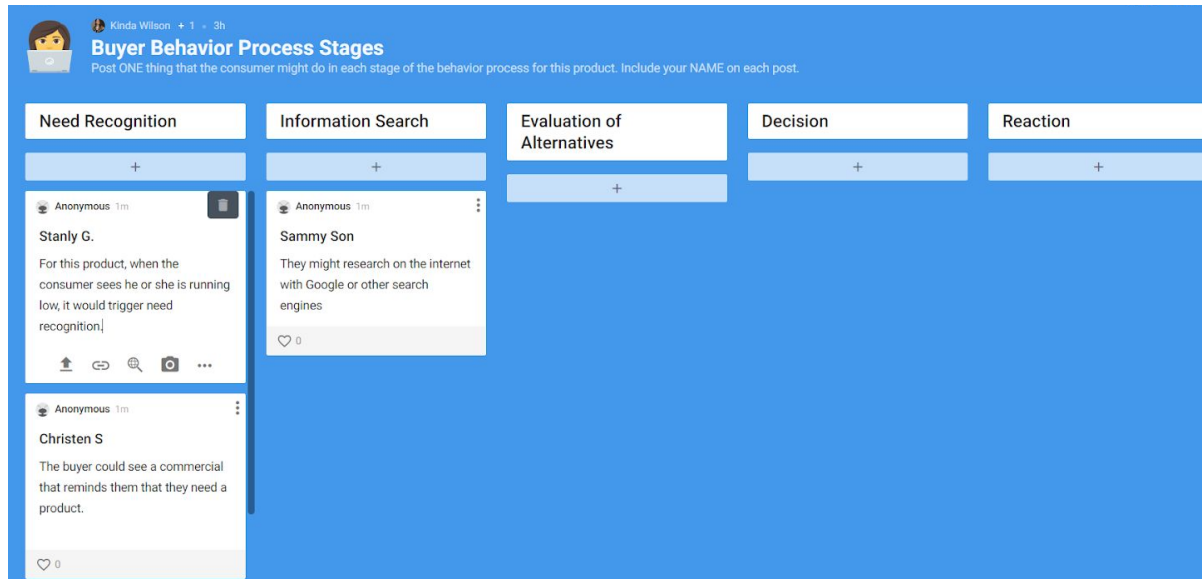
Kinda Wilson + 1 • 3h
Buyer Behavior Process Stages
Post ONE thing that the consumer might do in each stage of the behavior process for this product. Include your NAME on each post.

Need Recognition
+

Anonymous 1m
Stanly G.
For this product, when the consumer sees he or she is running low, it would trigger need recognition.

Anonymous 1m
Christen S
The buyer could see a commercial that reminds them that they need a product.
0

Information Search
+

Anonymous 1m
Sammy Son
They might research on the internet with Google or other search engines
0

Evaluation of Alternatives
+

Decision
+

Reaction
+